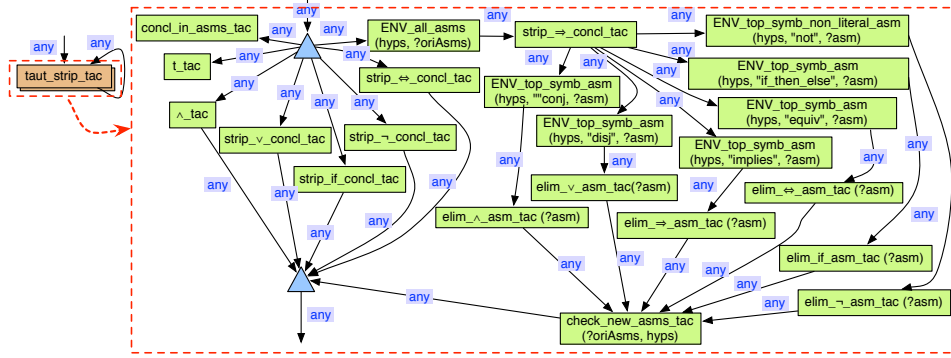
any
any
taut_strip_tac
any
concl_in_asms_tac
t_tac
any
any
ENV_all_asms
(hyps, ?oriAsms)
any
strip_⇒_concl_tac
any
ENV_top_symb_non_literal_asm
(hyps, "not", ?asm)
any
any
any
any
strip_⇔_concl_tac
any
ENV_top_symb_asm
(hyps, "if_then_else", ?asm)
ENV_top_symb_asm
(hyps, ""conj, ?asm)
any
any
∧_tac
any
any
ENV_top_symb_asm
(hyps, "equiv", ?asm)
any
any
strip_∨_concl_tac
strip_¬_concl_tac
ENV_top_symb_asm
(hyps, "disj", ?asm)
ENV_top_symb_asm
(hyps, "implies", ?asm)
any
any
any
any
any
any
any
strip_if_concl_tac
any
elim_∨_asm_tac(?asm)
any
elim_⇔_asm_tac (?asm)
any
any
elim_∧_asm_tac (?asm)
elim_⇒_asm_tac (?asm)
any
any
any
any
any
any
elim_if_asm_tac (?asm)
any
any
any
any
elim_¬_asm_tac (?asm)
any
check_new_asms_tac
(?oriAsms, hyps)